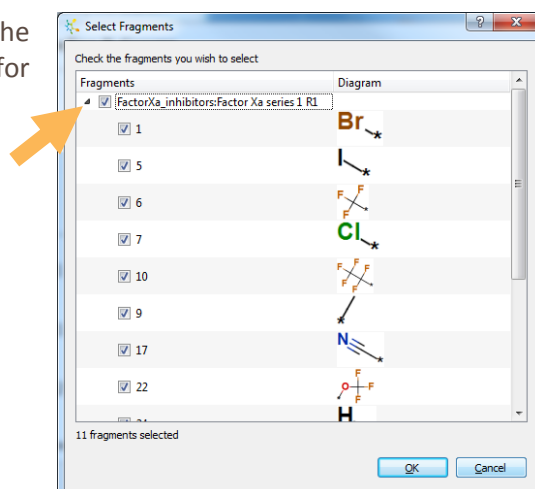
he
for

Select Fragments

Check the fragments you wish to select

| Fragments | Diagram |
|---|---|
| FactorXa_inhibitors:Factor Xa series 1 R1 | |
| 1 | Br |
| 5 | I |
| 6 | F F F |
| 7 | Cl |
| 10 | F F F F F |
| 9 | |
| 17 | N |
| 22 | O F F F |
| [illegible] | H |

11 fragments selected

OK Cancel